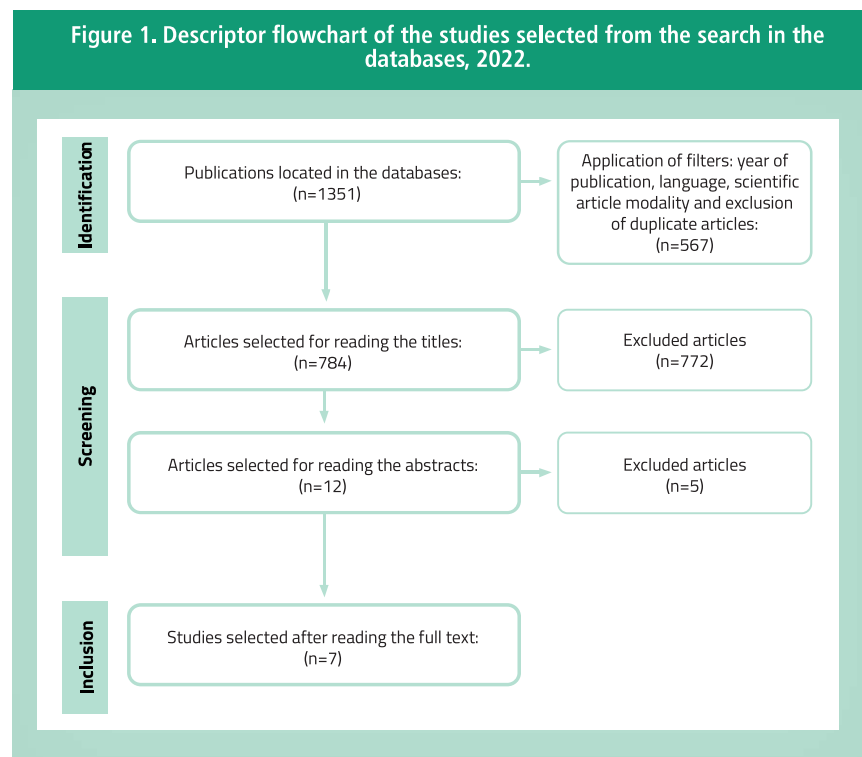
Figure 1. Descriptor flowchart of the studies selected from the search in the databases, 2022.

Identification

Publications located in the databases: (n=1351)

Application of filters: year of publication, language, scientific article modality and exclusion of duplicate articles: (n=567)

Screening

Articles selected for reading the titles: (n=784)

Excluded articles (n=772)

Articles selected for reading the abstracts: (n=12)

Excluded articles (n=5)

Inclusion

Studies selected after reading the full text: (n=7)